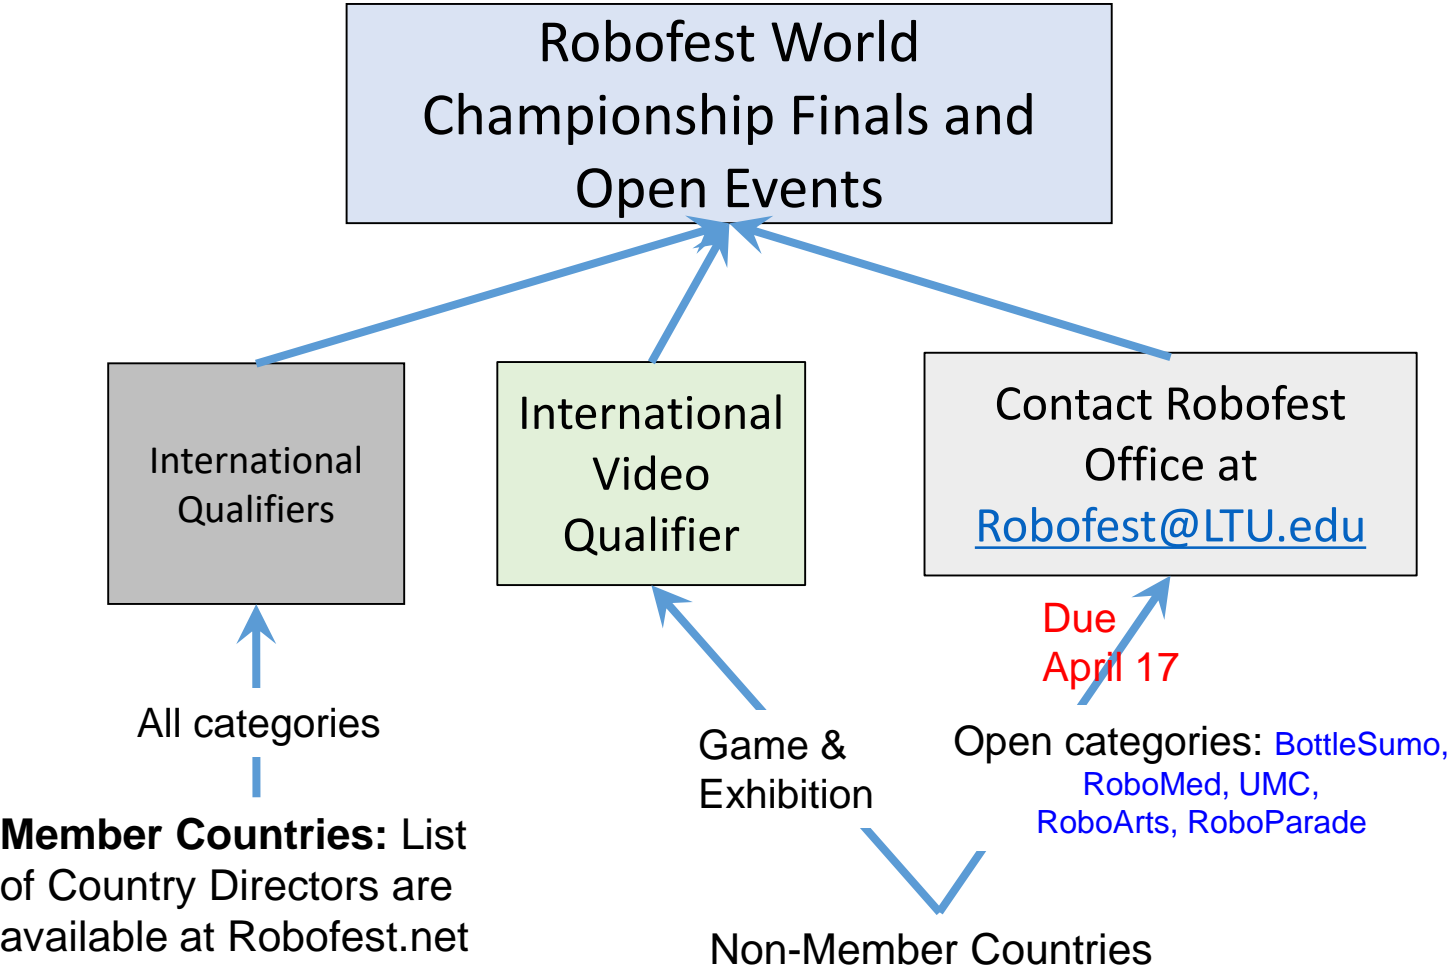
Robofest World Championship Finals and Open Events

International Qualifiers

International Video Qualifier

Contact Robofest Office at Robofest@LTU.edu

Due April 17

All categories

Game & Exhibition

Open categories: BottleSumo, RoboMed, UMC, RoboArts, RoboParade

**Member Countries:** List of Country Directors are available at Robofest.net

Non-Member Countries